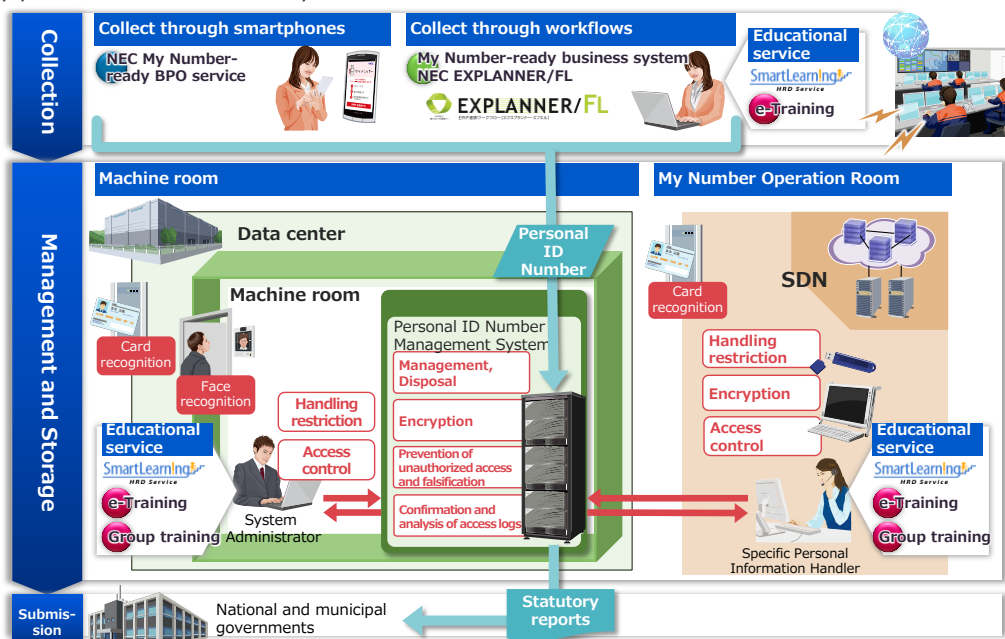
Collection

Collect through smartphones

NEC My Number-ready BPO service

Collect through workflows

My Number-ready business system NEC EXPLANNER/FL

EXPLANNER/FL

Educational service

SmartLearning HRD Service

e-Training

Management and Storage

Machine room

My Number Operation Room

Data center

Personal ID Number

Machine room

Card recognition

Face recognition

Personal ID Number Management System

Management, Disposal

Encryption

Prevention of unauthorized access and falsification

Confirmation and analysis of access logs

Handling restriction

Access control

Educational service

SmartLearning HRD Service

e-Training

Group training

System Administrator

SDN

Card recognition

Handling restriction

Encryption

Access control

Educational service

SmartLearning HRD Service

e-Training

Group training

Specific Personal Information Handler

Submission

National and municipal governments

Statutory reports